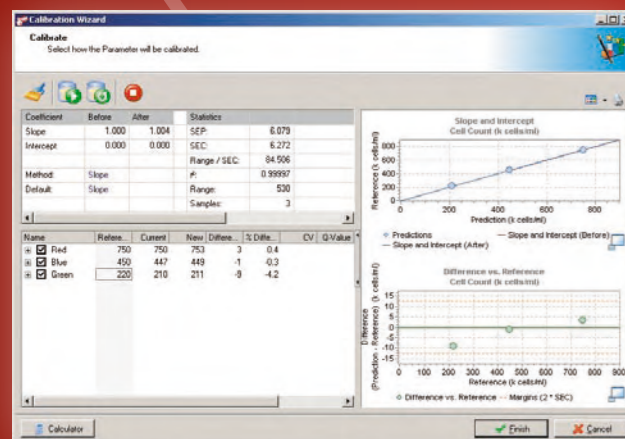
Calibration Wizard

Calibrate
Select how the Parameter will be calibrated.

| Coefficient | Before | After | Statistics | |
|---|---|---|---|---|
| Slope | 1.000 | 1.004 | SEP: | 6.079 |
| Intercept | 0.000 | 0.000 | SEC: | 6.272 |
| | | | Range / SEC: | 84.506 |
| Method: | Slope | | $r^2$: | 0.99997 |
| Default: | Slope | | Range: | 530 |
| | | | Samples: | 3 |

| Name | Refere... | Current | New | Differe... | % Diffe... | CV | Q-Value |
|---|---|---|---|---|---|---|---|
| Red | 750 | 750 | 753 | 3 | 0.4 | | |
| Blue | 450 | 447 | 449 | -1 | -0.3 | | |
| Green | 220 | 210 | 211 | -9 | -4.2 | | |

Slope and Intercept
Cell Count (k cells/ml)
Reference (k cells/ml)
800
600
400
200
0
0 200 400 600 800
Prediction (k cells/ml)
Predictions — Slope and Intercept (Before)
— Slope and Intercept (After)

Difference vs. Reference
Cell Count (k cells/ml)
Difference (Prediction - Reference) (k cells/ml)
15
10
5
0
-5
-10
-15
0 100 200 300 400 500 600 700 800 900
Reference (k cells/ml)
Difference vs. Reference --- Margins (2 * SEC)

Calculator
Finish
Cancel